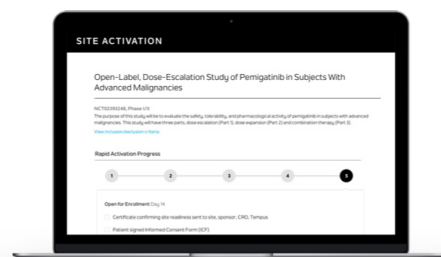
SITE ACTIVATION

Open-Label, Dose-Escalation Study of Pemigatinib in Subjects With Advanced Malignancies

NCT02393248, Phase 1/2

The purpose of this study will be to evaluate the safety, tolerability, and pharmacological activity of pemigatinib in subjects with advanced malignancies. This study will have three parts: dose escalation (Part 1), dose expansion (Part 2) and combination therapy (Part 3).

View inclusion/exclusion criteria

Rapid Activation Progress

1

2

3

4

5

Open for Enrollment Day 14

Certificate confirming site readiness sent to site, sponsor, CRO, Tempus

Patient signed Informed Consent Form (ICF)